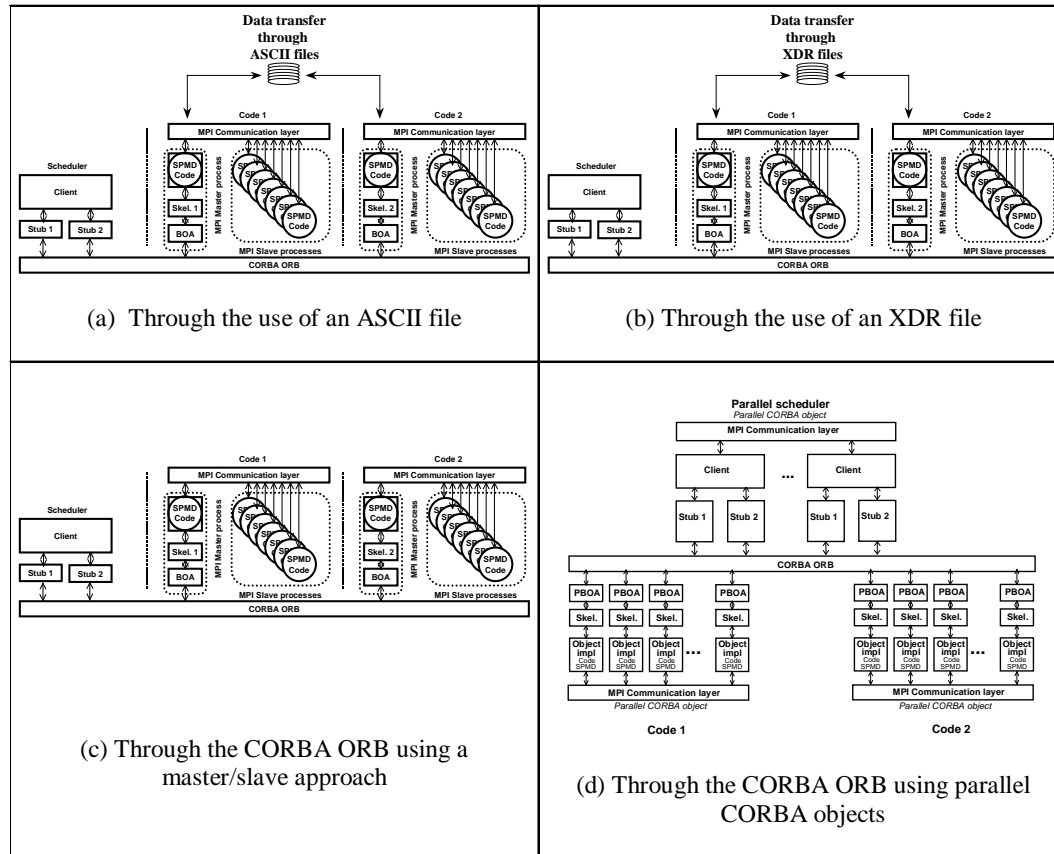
Data transfer through ASCII files

Code 1
MPI Communication layer
Scheduler
Client
Stub 1
Stub 2
SPMD Code
Skel. 1
BOA
MPI Master process
SPMD Code
MPI Slave processes

Code 2
MPI Communication layer
SPMD Code
Skel. 2
BOA
MPI Master process
SPMD Code
MPI Slave processes
CORBA ORB

(a) Through the use of an ASCII file

Data transfer through XDR files

Code 1
MPI Communication layer
Scheduler
Client
Stub 1
Stub 2
SPMD Code
Skel. 1
BOA
MPI Master process
SPMD Code
MPI Slave processes

Code 2
MPI Communication layer
SPMD Code
Skel. 2
BOA
MPI Master process
SPMD Code
MPI Slave processes
CORBA ORB

(b) Through the use of an XDR file

Code 1
MPI Communication layer
Scheduler
Client
Stub 1
Stub 2
SPMD Code
Skel. 1
BOA
MPI Master process
SPMD Code
MPI Slave processes

Code 2
MPI Communication layer
SPMD Code
Skel. 2
BOA
MPI Master process
SPMD Code
MPI Slave processes
CORBA ORB

(c) Through the CORBA ORB using a master/slave approach

Parallel scheduler
Parallel CORBA object
MPI Communication layer
Client
...
Client
Stub 1
Stub 2
Stub 1
Stub 2
CORBA ORB
PBOA PBOA PBOA PBOA
Skel. Skel. Skel. Skel.
Object impl Code SPMD
...
MPI Communication layer
Parallel CORBA object
Code 1

PBOA PBOA PBOA PBOA
Skel. Skel. Skel. Skel.
Object impl Code SPMD
...
MPI Communication layer
Parallel CORBA object
Code 2

(d) Through the CORBA ORB using parallel CORBA objects